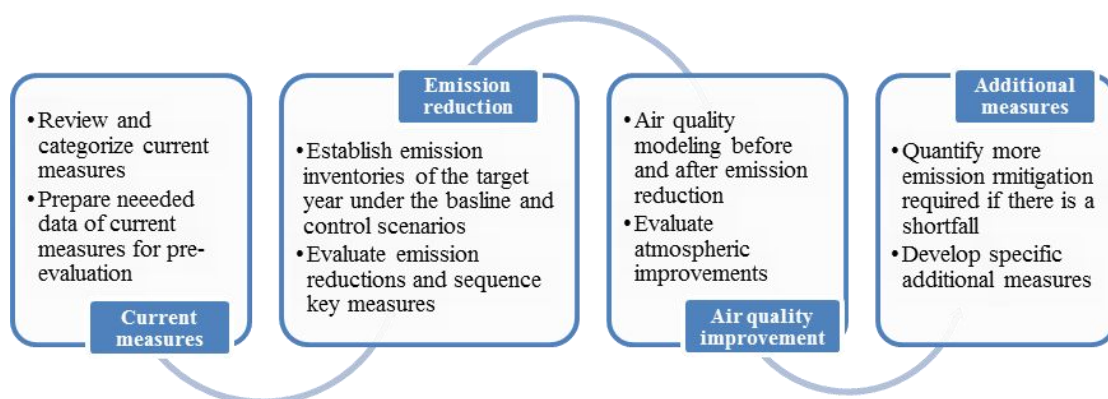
• Review and categorize current measures
• Prepare neeeded data of current measures for pre-evaluation

Current measures

Emission reduction

• Establish emission inventories of the target year under the basline and control scenarios
• Evaluate emission reductions and sequence key measures

• Air quality modeling before and after emission reduction
• Evaluate atmospheric improvements

Air quality improvement

Additional measures

• Quantify more emission rmitigation required if there is a shortfall
• Develop specific additional measures